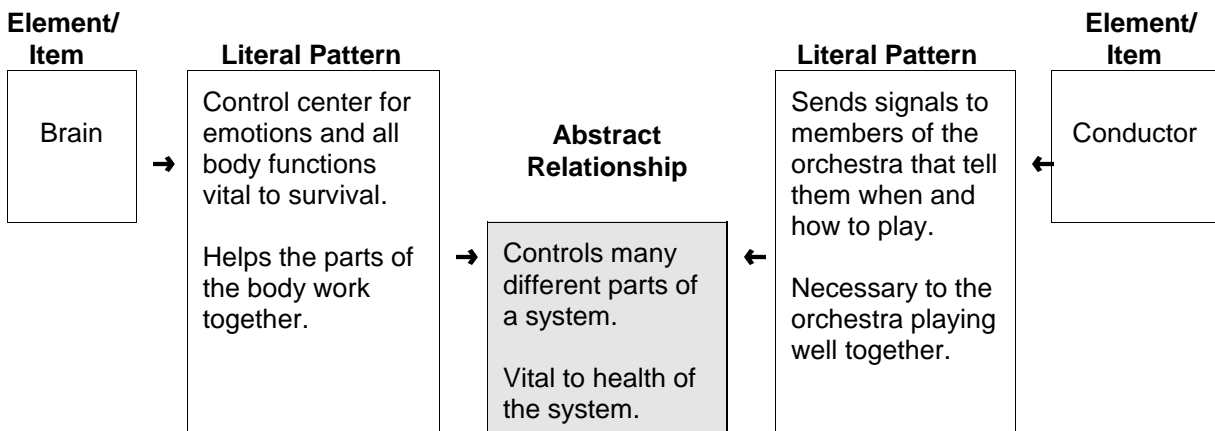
Element/ Item

Brain

Literal Pattern

Control center for emotions and all body functions vital to survival.

Helps the parts of the body work together.

Abstract Relationship

Controls many different parts of a system.

Vital to health of the system.

Literal Pattern

Sends signals to members of the orchestra that tell them when and how to play.

Necessary to the orchestra playing well together.

Element/ Item

Conductor